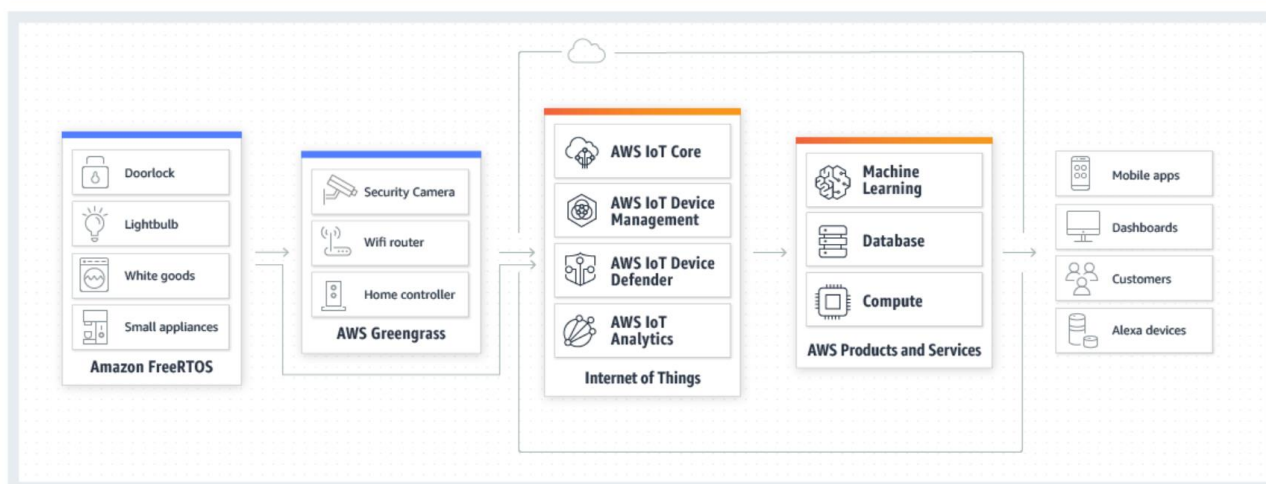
Doorlock

Lightbulb

White goods

Small appliances

Amazon FreeRTOS

Security Camera

Wifi router

Home controller

AWS Greengrass

AWS IoT Core

AWS IoT Device Management

AWS IoT Device Defender

AWS IoT Analytics

Internet of Things

Machine Learning

Database

Compute

AWS Products and Services

Mobile apps

Dashboards

Customers

Alexa devices